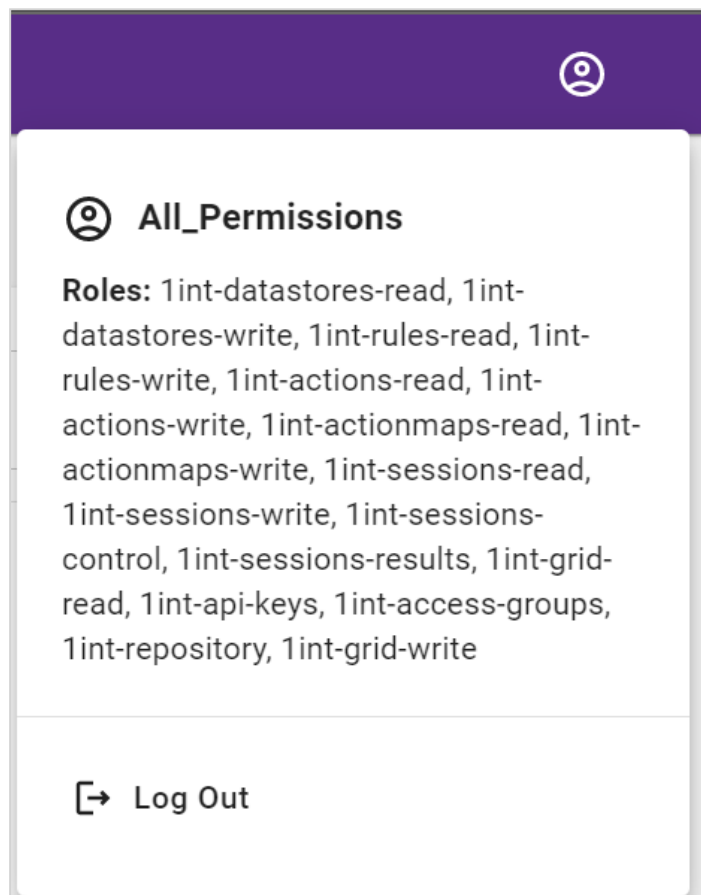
All_Permissions

Roles: 1int-datastores-read, 1int-datastores-write, 1int-rules-read, 1int-rules-write, 1int-actions-read, 1int-actions-write, 1int-actionmaps-read, 1int-actionmaps-write, 1int-sessions-read, 1int-sessions-write, 1int-sessions-control, 1int-sessions-results, 1int-grid-read, 1int-api-keys, 1int-access-groups, 1int-repository, 1int-grid-write

Log Out